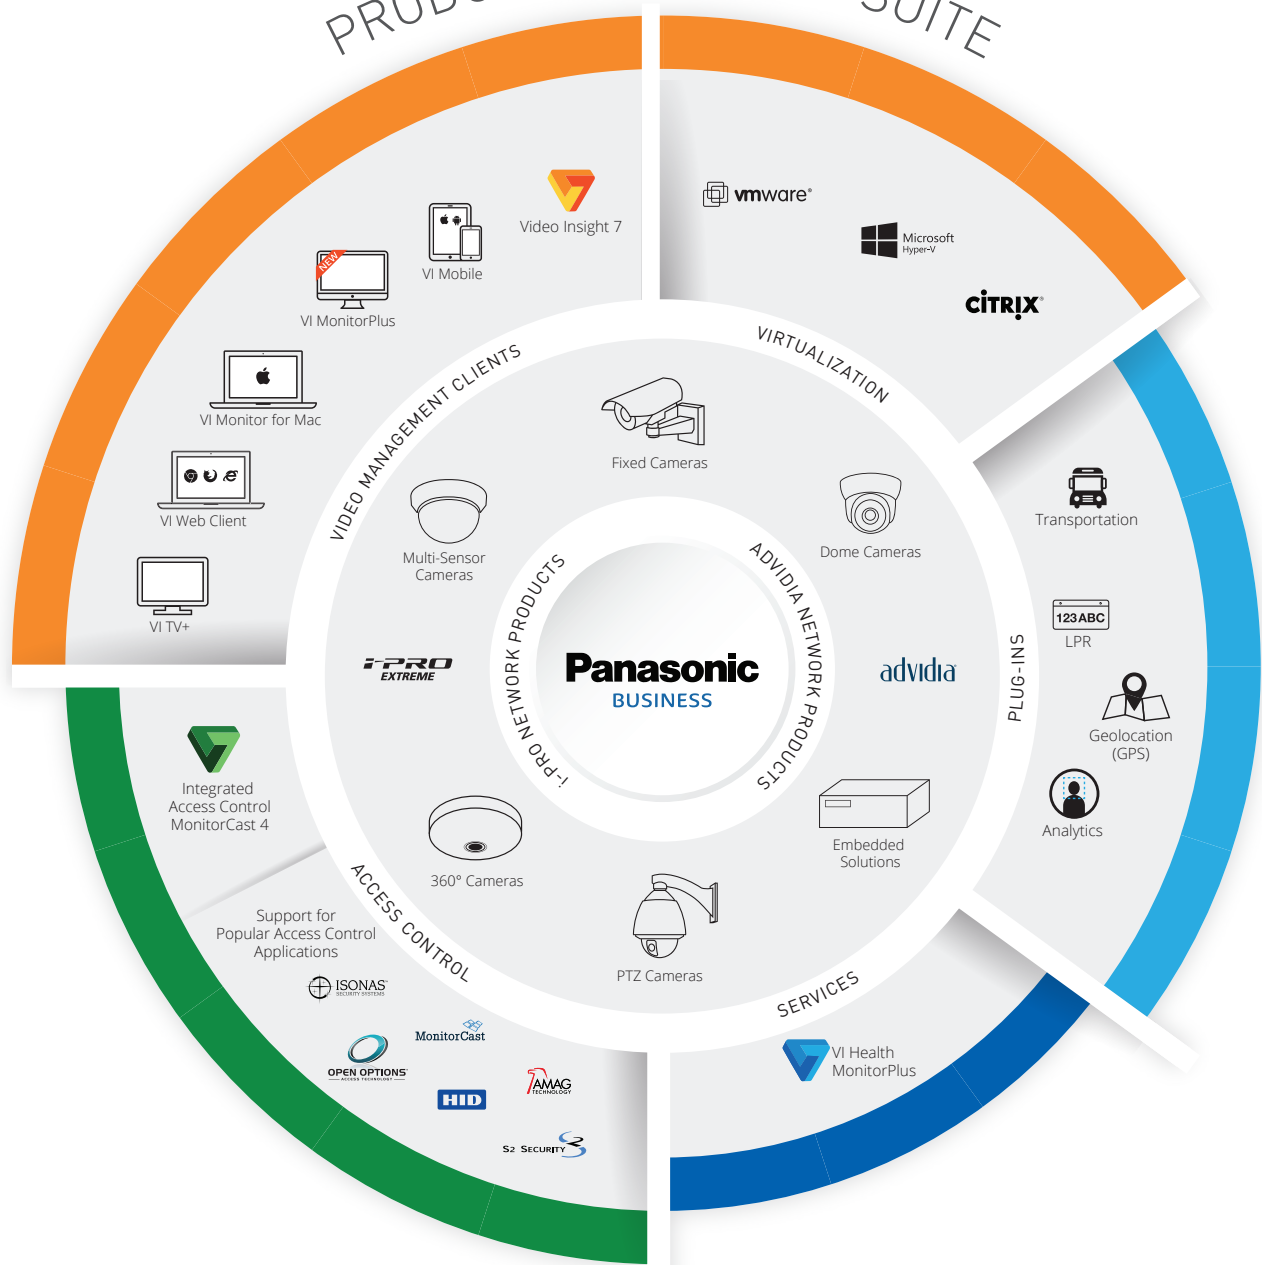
PROD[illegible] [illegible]UITE

Video Insight 7

VI Mobile

NEW

VI MonitorPlus

VI Monitor for Mac

VI Web Client

VI TV+

vmware®

Microsoft Hyper-V

CITRIX®

VIRTUALIZATION

VIDEO MANAGEMENT CLIENTS

Fixed Cameras

Dome Cameras

Multi-Sensor Cameras

ADVIDIA NETWORK PRODUCTS

i-PRO NETWORK PRODUCTS

Panasonic
BUSINESS

i-PRO EXTREME

advidia

Transportation

123ABC
LPR

PLUG-INS

Geolocation (GPS)

Analytics

Integrated Access Control MonitorCast 4

360° Cameras

Embedded Solutions

PTZ Cameras

ACCESS CONTROL

Support for Popular Access Control Applications

ISONAS SECURITY SYSTEMS

MonitorCast

OPEN OPTIONS ACCESS TECHNOLOGY

AMAG TECHNOLOGY

HID

S2 SECURITY

SERVICES

VI Health MonitorPlus